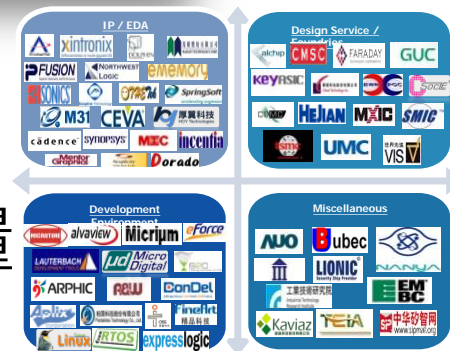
IP / EDA

xintronix

FUSION

NORTHWEST LOGIC

eMemory

SONICS

SpringSoft

M31

CEVA

厚翼科技

cadence

synopsys

MEC

incentia

Mentor Graphics

Dorado

Design Service / Foundry

alchip

CMSC

FARADAY

GUC

KEYASIC

SOCLE

HEJIAN

MXIC

SMIC

UMC

世界先進

VIS

Development Environment

alvaview

Micrium

eForce

LAUTERBACH

Micro Digital

ARPHIC

ConDel

FineArt

Linux

iRTOS

expresslogic

Miscellaneous

AUO

Bubec

NANYA

LIONIC

工業技術研究院

EMBC

Kaviaz

TEIA

中华矽智网